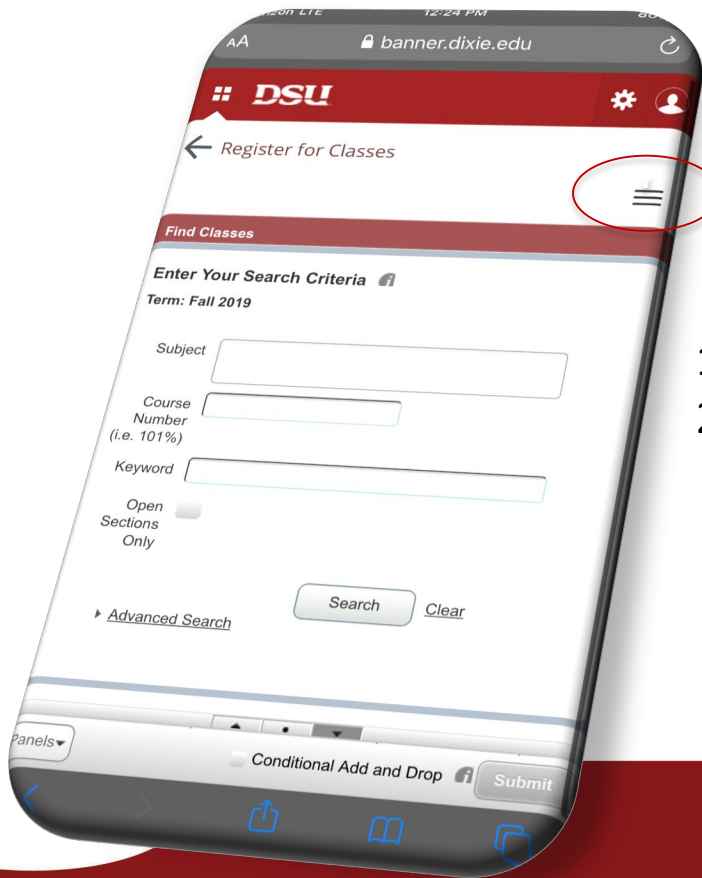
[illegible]zon LTE 12:24 PM 8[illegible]

AA banner.dixie.edu

DSU

Register for Classes

Find Classes

Enter Your Search Criteria

Term: Fall 2019

Subject

Course Number (i.e. 101%)

Keyword

Open Sections Only

Search Clear

Advanced Search

Panels

Conditional Add and Drop

Submit

1
2